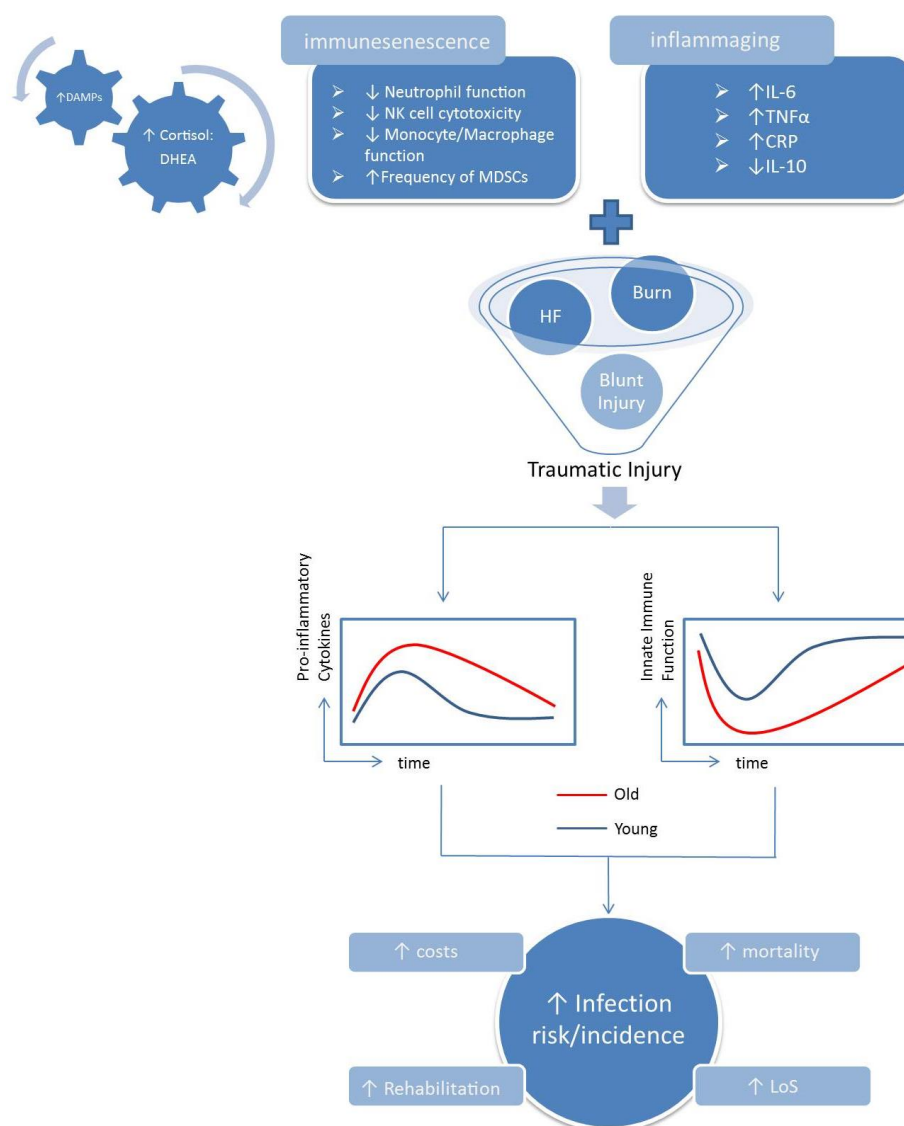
↑DAMPs

↑ Cortisol: DHEA

immunesenescence

➢ ↓ Neutrophil function
➢ ↓ NK cell cytotoxicity
➢ ↓ Monocyte/Macrophage function
➢ ↑Frequency of MDSCs

inflammaging

➢ ↑IL-6
➢ ↑TNFα
➢ ↑CRP
➢ ↓IL-10

HF

Burn

Blunt Injury

Traumatic Injury

Pro-inflammatory Cytokines

time

Innate Immune Function

time

Old

Young

↑ costs

↑ mortality

↑ Infection risk/incidence

↑ Rehabilitation

↑ LoS